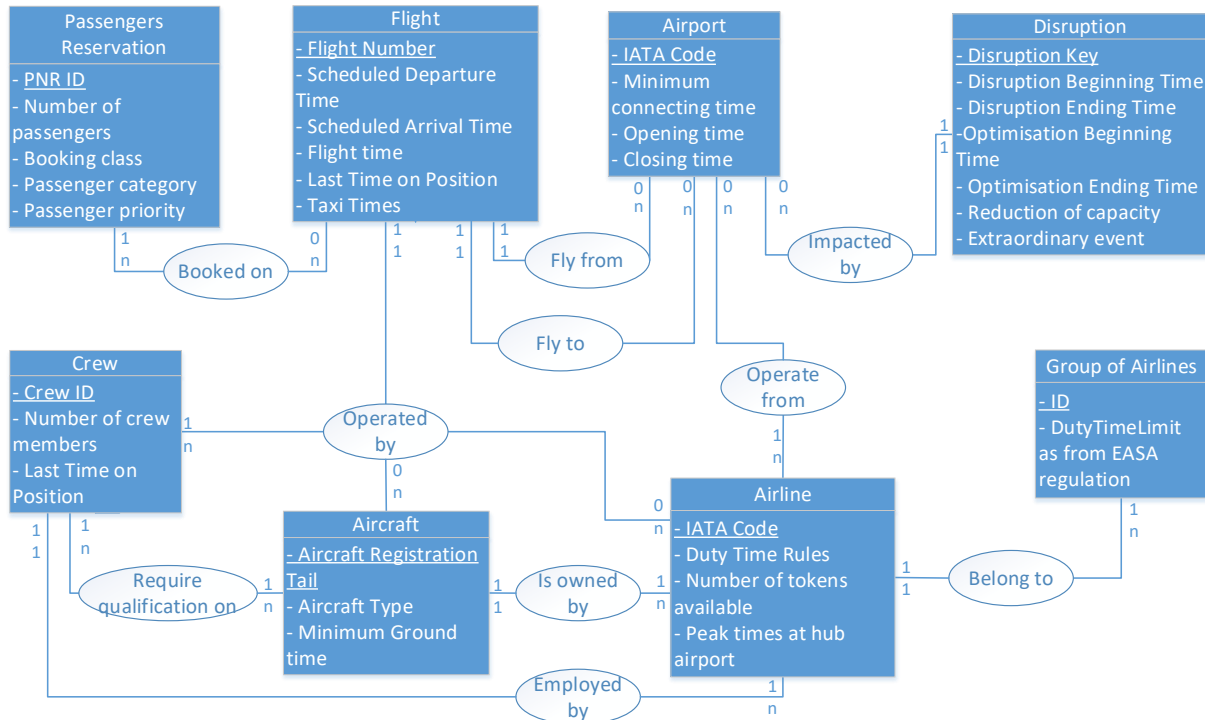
Passengers Reservation
- PNR ID
- Number of passengers
- Booking class
- Passenger category
- Passenger priority

Flight
- Flight Number
- Scheduled Departure Time
- Scheduled Arrival Time
- Flight time
- Last Time on Position
- Taxi Times

Airport
- IATA Code
- Minimum connecting time
- Opening time
- Closing time

Disruption
- Disruption Key
- Disruption Beginning Time
- Disruption Ending Time
-Optimisation Beginning Time
- Optimisation Ending Time
- Reduction of capacity
- Extraordinary event

1
n
Booked on
0
n

1
1
1
1
Fly from
0
n
0
n
0
n
0
n
Impacted by
1
1

Fly to

Operate from
1
n

Group of Airlines
- ID
- DutyTimeLimit as from EASA regulation

Crew
- Crew ID
- Number of crew members
- Last Time on Position

1
n
Operated by
0
n

Airline
- IATA Code
- Duty Time Rules
- Number of tokens available
- Peak times at hub airport

0
n

1
1
Belong to
1
n

1
1
1
n
Require qualification on
1
n

Aircraft
- Aircraft Registration Tail
- Aircraft Type
- Minimum Ground time

1
1
Is owned by
1
n

Employed by
1
n